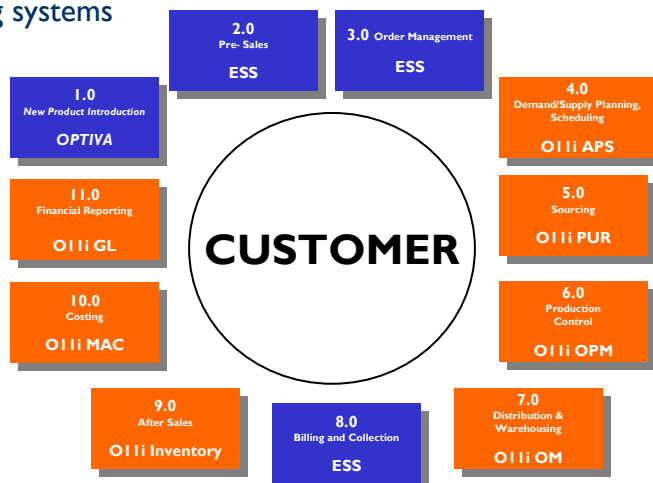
g systems

2.0
Pre- Sales
ESS

3.0 Order Management
ESS

1.0
New Product Introduction
OPTIVA

4.0
Demand/Supply Planning, Scheduling
O11i APS

11.0
Financial Reporting
O11i GL

CUSTOMER

5.0
Sourcing
O11i PUR

10.0
Costing
O11i MAC

6.0
Production Control
O11i OPM

9.0
After Sales
O11i Inventory

8.0
Billing and Collection
ESS

7.0
Distribution & Warehousing
O11i OM